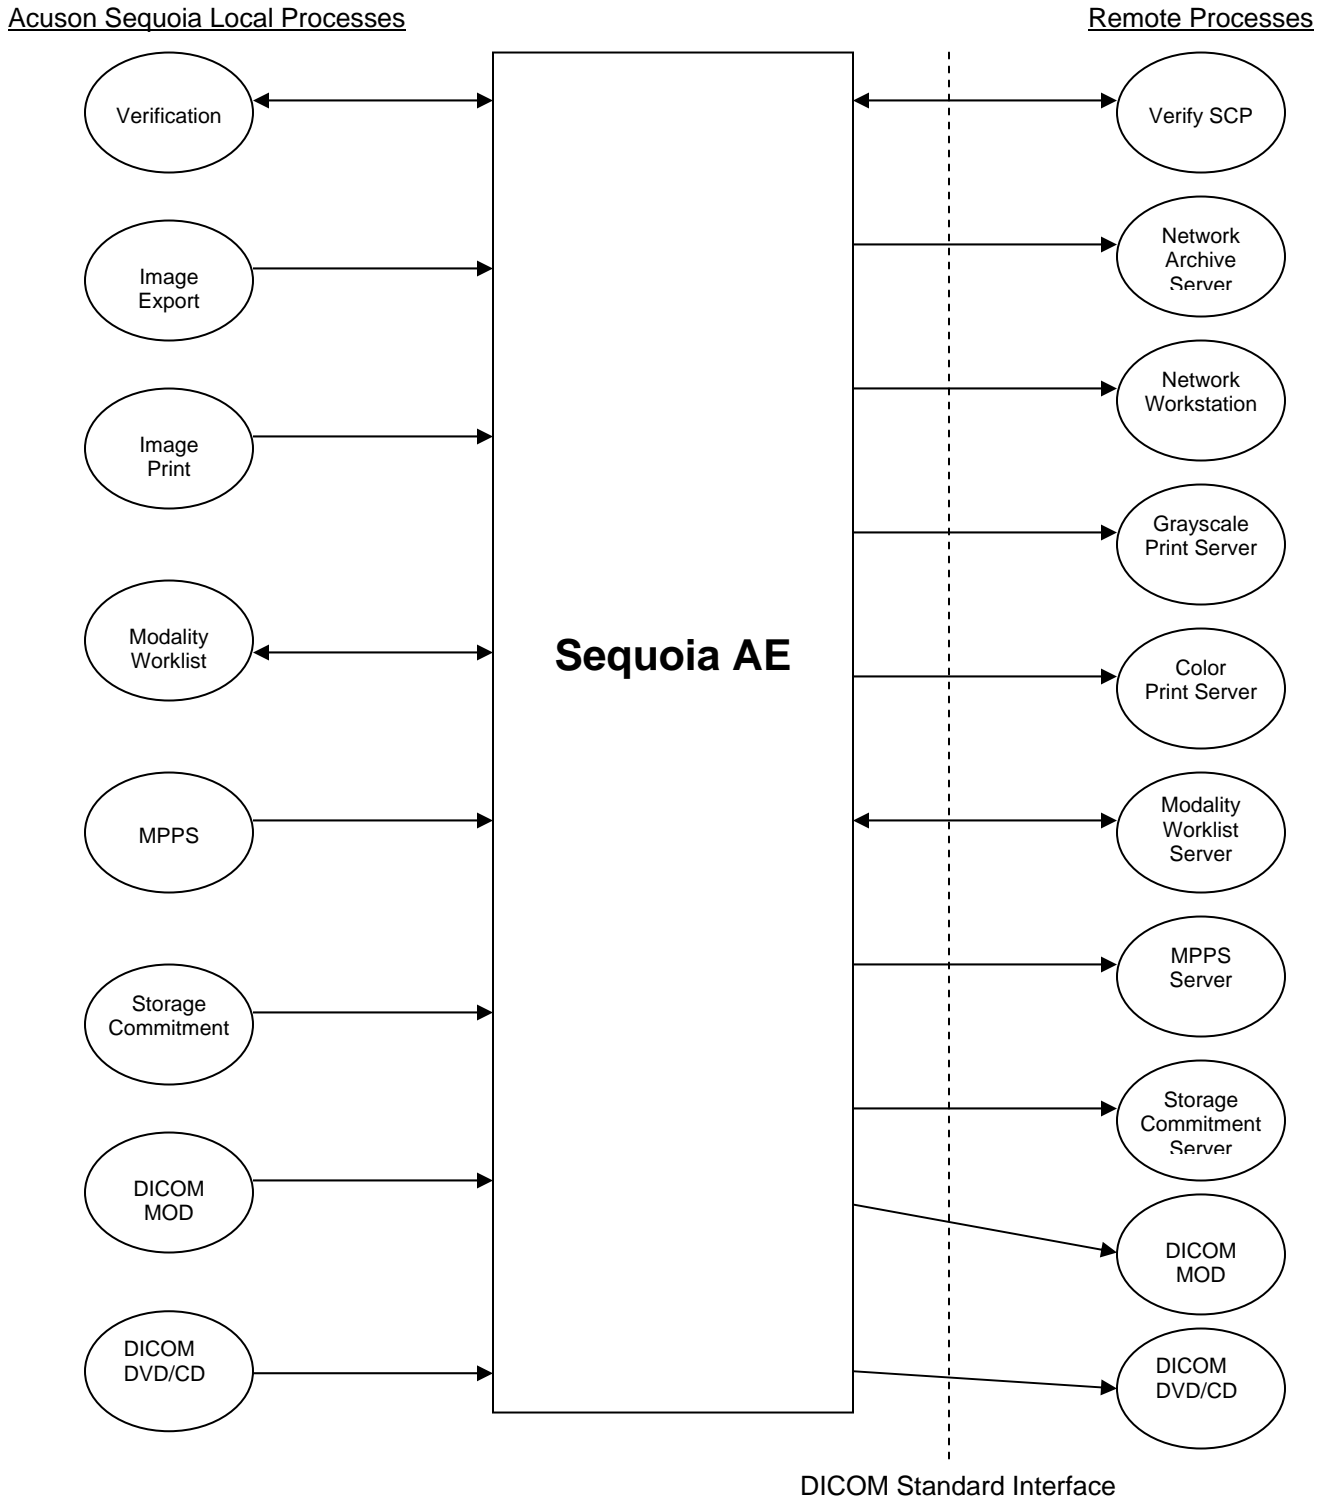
Acuson Sequoia Local Processes

Remote Processes

Verification

Image Export

Image Print

Modality Worklist

MPPS

Storage Commitment

DICOM MOD

DICOM DVD/CD

Sequoia AE

Verify SCP

Network Archive Server

Network Workstation

Grayscale Print Server

Color Print Server

Modality Worklist Server

MPPS Server

Storage Commitment Server

DICOM MOD

DICOM DVD/CD

DICOM Standard Interface